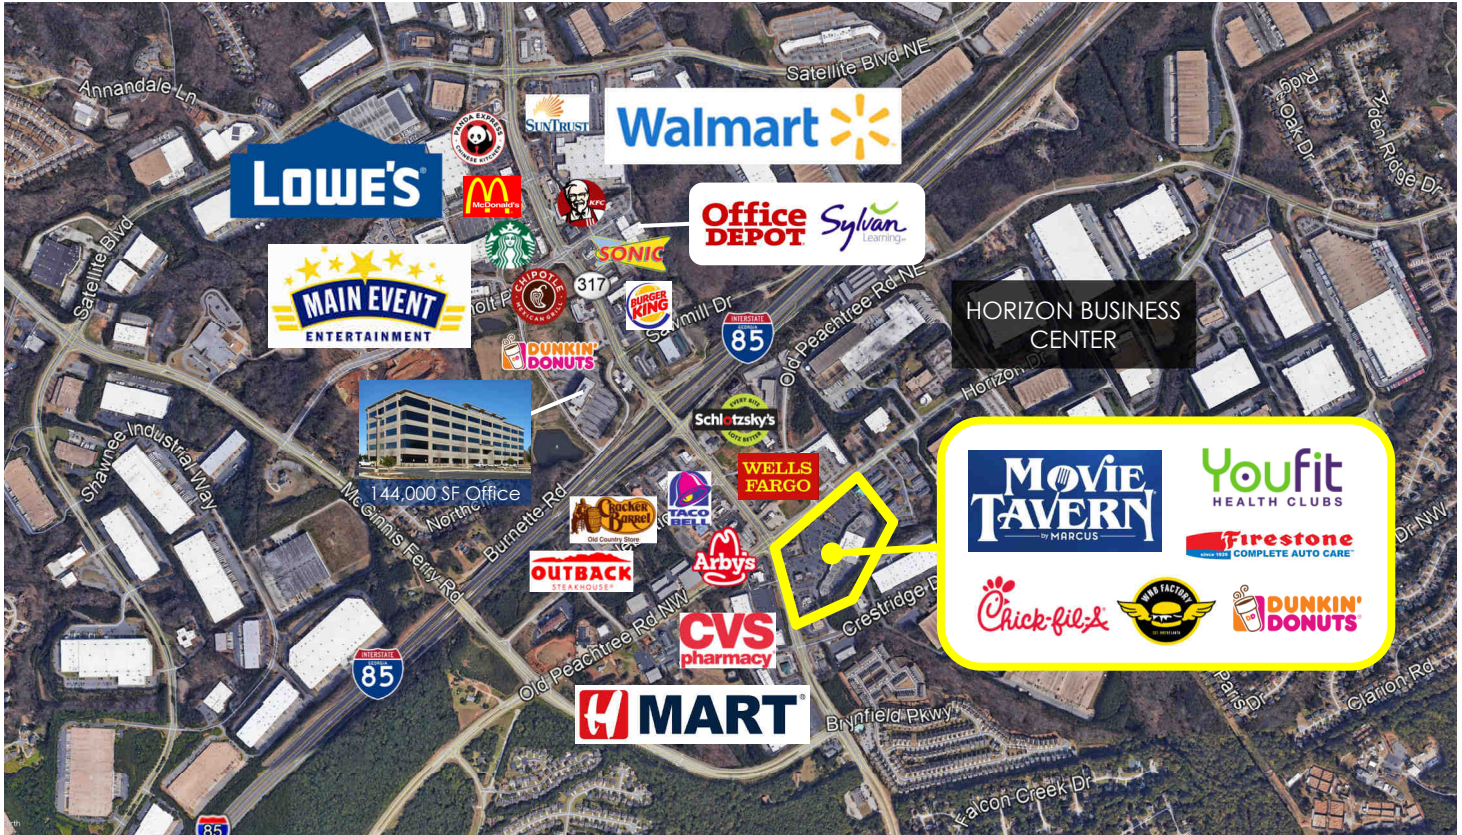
Satellite Blvd NE
Annandale Ln
PANDA EXPRESS CHINESE KITCHEN
SUNTRUST
Walmart
LOWE'S
McDonald's
KFC
Office DEPOT
Sylvan Learning
SONIC
Satellite Blvd
MAIN EVENT ENTERTAINMENT
CHIPOTLE MEXICAN GRILL
317
BURGER KING
Sawmill Dr
INTERSTATE GEORGIA 85
Old Peachtree Rd NE
HORIZON BUSINESS CENTER
DUNKIN' DONUTS
Horizon
Schlotzsky's
Shawnee Industrial Way
144,000 SF Office
WELLS FARGO
McGinnis Ferry Rd
North
Burnette Rd
Cracker Barrel Old Country Store
TACO BELL
MOVIE TAVERN by MARCUS
YouFit HEALTH CLUBS
Firestone COMPLETE AUTO CARE
Dr NW
OUTBACK STEAKHOUSE
Arby's
Crestridge
Chick-fil-A
WING FACTORY
DUNKIN' DONUTS
Old Peachtree Rd NW
CVS pharmacy
INTERSTATE GEORGIA 85
Paris Dr
Clarion Rd
H MART
Brynfield Pkwy
Falcon Creek Dr
Oak Dr
Ridge Dr
85